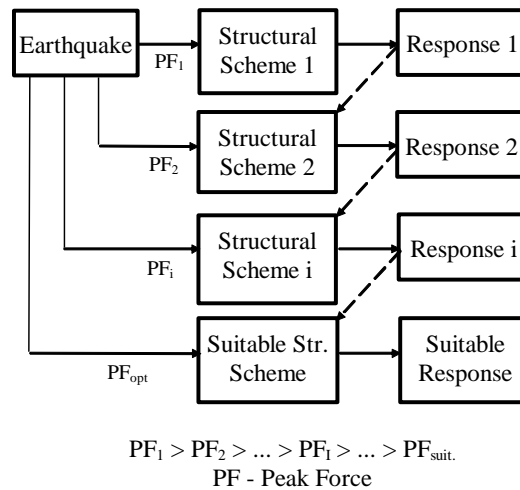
Earthquake

$PF_1$

Structural Scheme 1

Response 1

$PF_2$

Structural Scheme 2

Response 2

$PF_i$

Structural Scheme i

Response i

$PF_{opt}$

Suitable Str. Scheme

Suitable Response

$PF_1 > PF_2 > ... > PF_I > ... > PF_{suit.}$
PF - Peak Force